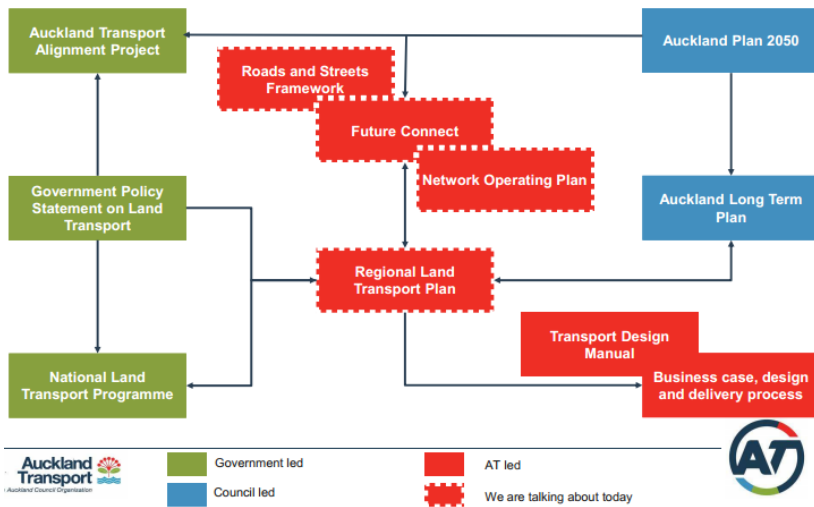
Auckland Transport Alignment Project

Auckland Plan 2050

Roads and Streets Framework

Future Connect

Network Operating Plan

Government Policy Statement on Land Transport

Auckland Long Term Plan

Regional Land Transport Plan

Transport Design Manual

National Land Transport Programme

Business case, design and delivery process

Auckland Transport
An Auckland Council Organisation

Government led

Council led

AT led

We are talking about today

AT